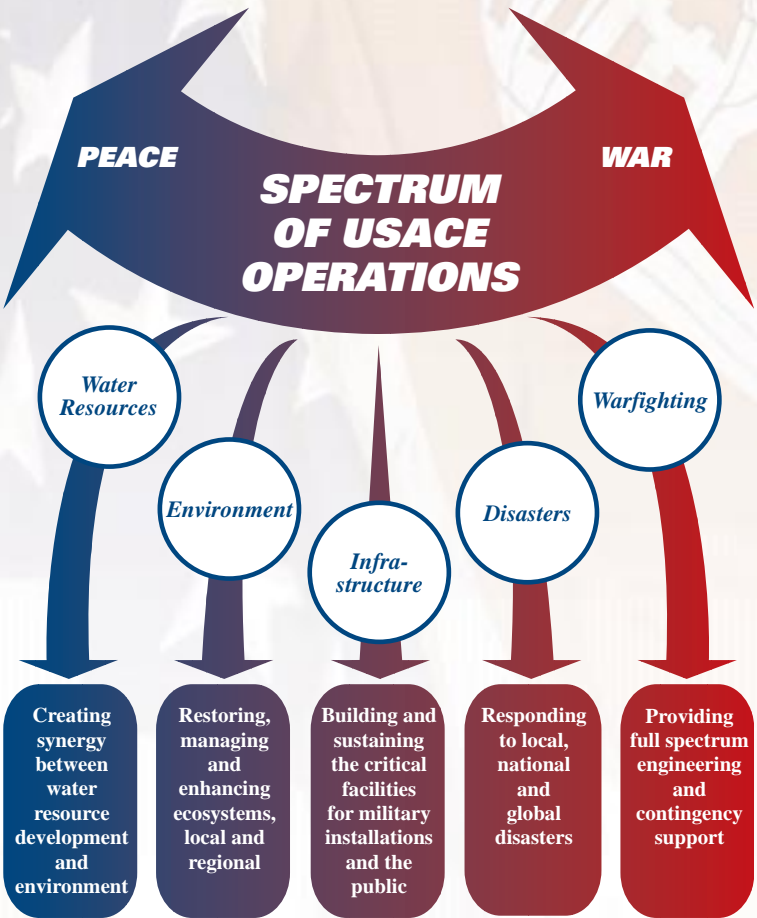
PEACE

WAR

SPECTRUM OF USACE OPERATIONS

Water Resources

Environment

Infra-structure

Disasters

Warfighting

Creating synergy between water resource development and environment

Restoring, managing and enhancing ecosystems, local and regional

Building and sustaining the critical facilities for military installations and the public

Responding to local, national and global disasters

Providing full spectrum engineering and contingency support